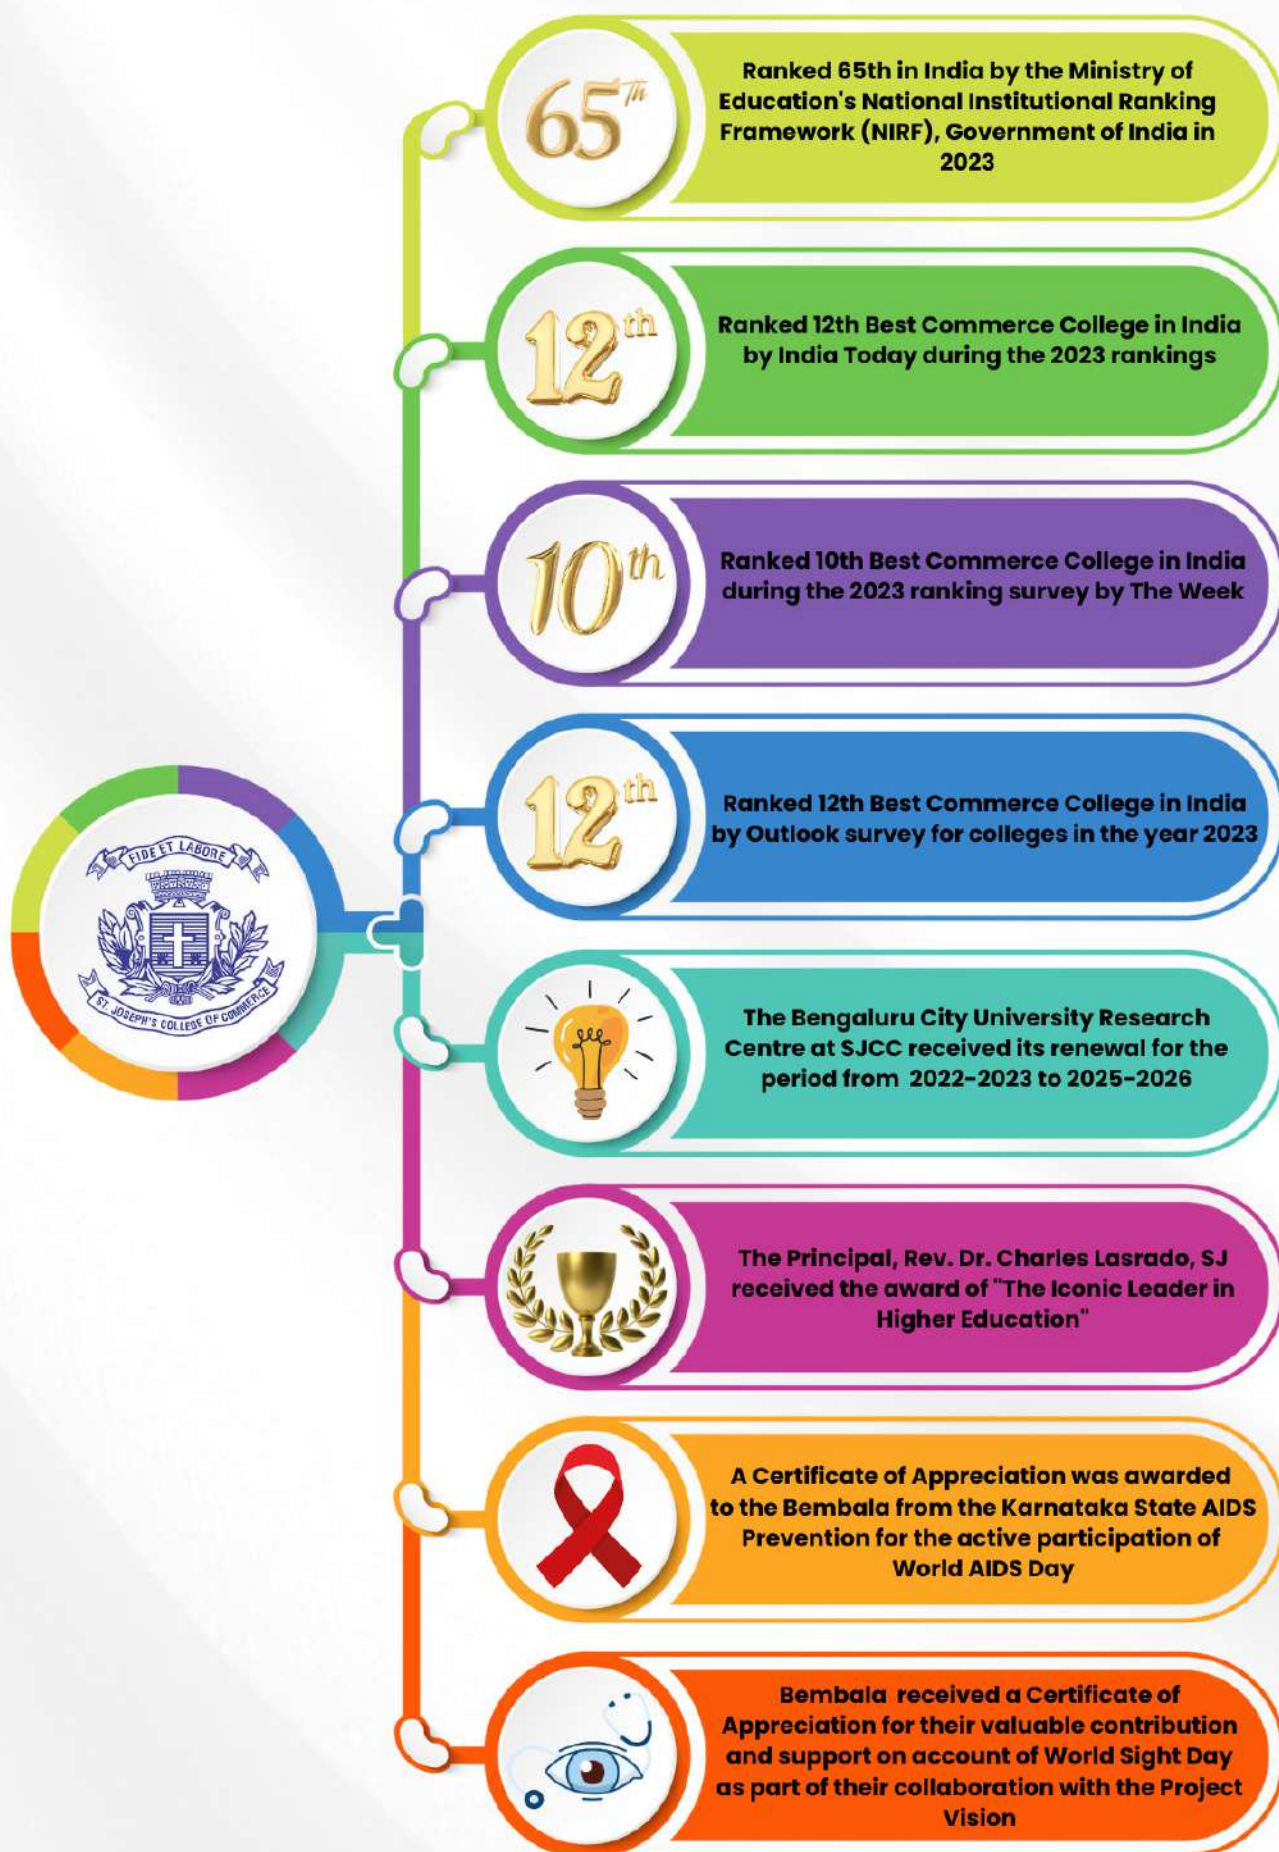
$65^{th}$

Ranked 65th in India by the Ministry of Education's National Institutional Ranking Framework (NIRF), Government of India in 2023

$12^{th}$

Ranked 12th Best Commerce College in India by India Today during the 2023 rankings

$10^{th}$

Ranked 10th Best Commerce College in India during the 2023 ranking survey by The Week

$12^{th}$

Ranked 12th Best Commerce College in India by Outlook survey for colleges in the year 2023

FIDE ET LABORE

ST. JOSEPH'S COLLEGE OF COMMERCE

The Bengaluru City University Research Centre at SJCC received its renewal for the period from 2022-2023 to 2025-2026

The Principal, Rev. Dr. Charles Lasrado, SJ received the award of "The Iconic Leader in Higher Education"

A Certificate of Appreciation was awarded to the Bembala from the Karnataka State AIDS Prevention for the active participation of World AIDS Day

Bembala received a Certificate of Appreciation for their valuable contribution and support on account of World Sight Day as part of their collaboration with the Project Vision